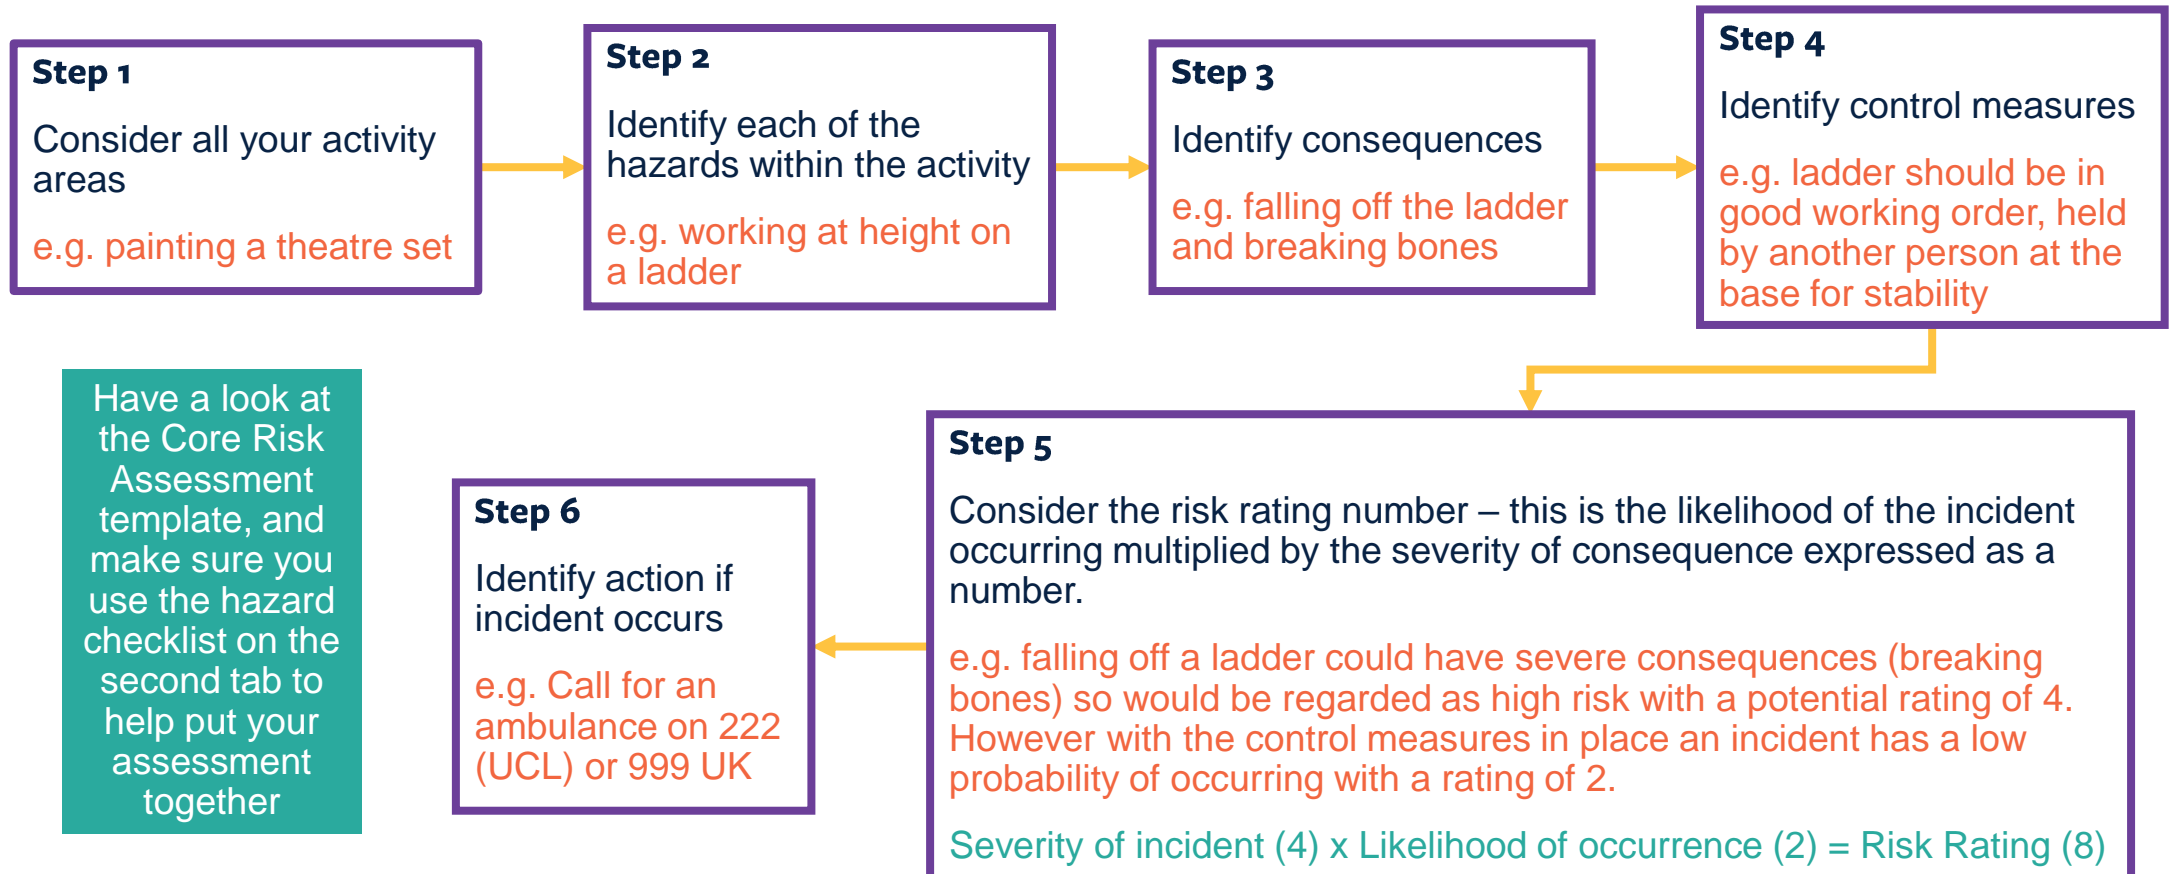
Step 1

Consider all your activity areas

e.g. painting a theatre set

Step 2

Identify each of the hazards within the activity

e.g. working at height on a ladder

Step 3

Identify consequences

e.g. falling off the ladder and breaking bones

Step 4

Identify control measures

e.g. ladder should be in good working order, held by another person at the base for stability

Have a look at the Core Risk Assessment template, and make sure you use the hazard checklist on the second tab to help put your assessment together

Step 6

Identify action if incident occurs

e.g. Call for an ambulance on 222 (UCL) or 999 UK

Step 5

Consider the risk rating number – this is the likelihood of the incident occurring multiplied by the severity of consequence expressed as a number.

e.g. falling off a ladder could have severe consequences (breaking bones) so would be regarded as high risk with a potential rating of 4. However with the control measures in place an incident has a low probability of occurring with a rating of 2.

Severity of incident (4) x Likelihood of occurrence (2) = Risk Rating (8)